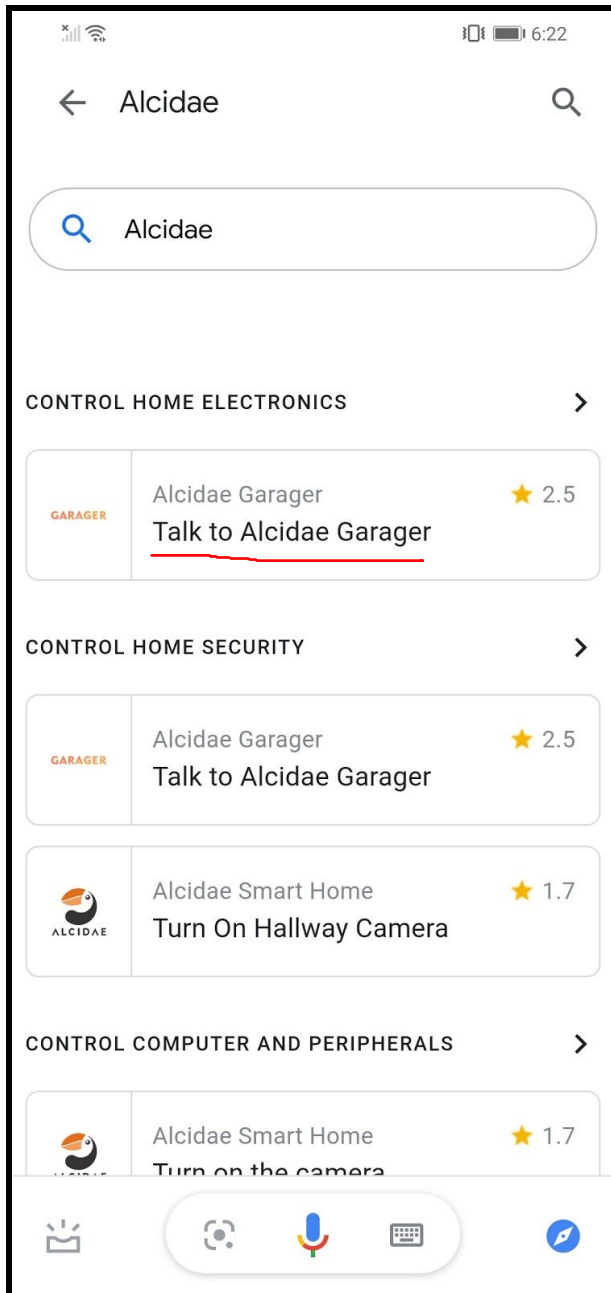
6:22

Alcidae

Alcidae

CONTROL HOME ELECTRONICS

GARAGER
Alcidae Garager
2.5
Talk to Alcidae Garager

CONTROL HOME SECURITY

GARAGER
Alcidae Garager
2.5
Talk to Alcidae Garager

ALCIDAE
Alcidae Smart Home
1.7
Turn On Hallway Camera

CONTROL COMPUTER AND PERIPHERALS

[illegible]
Alcidae Smart Home
1.7
Turn on the camera